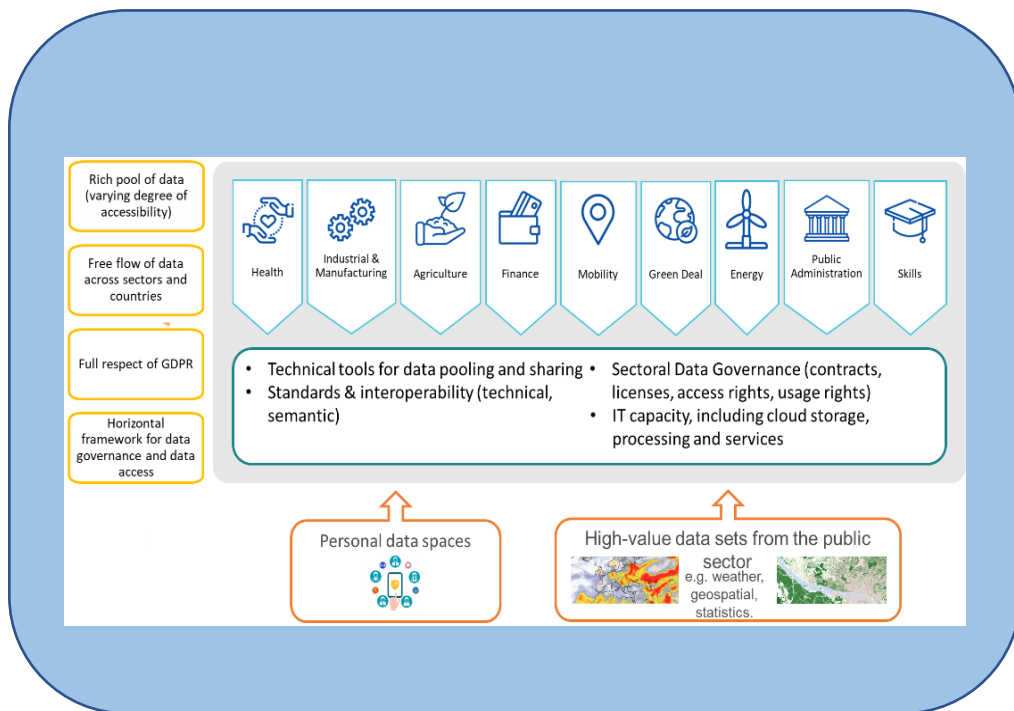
Rich pool of data (varying degree of accessibility)

Free flow of data across sectors and countries

Full respect of GDPR

Horizontal framework for data governance and data access

Health

Industrial & Manufacturing

Agriculture

Finance

Mobility

Green Deal

Energy

Public Administration

Skills

• Technical tools for data pooling and sharing
• Standards & interoperability (technical, semantic)

• Sectoral Data Governance (contracts, licenses, access rights, usage rights)
• IT capacity, including cloud storage, processing and services

Personal data spaces

High-value data sets from the public sector
e.g. weather, geospatial, statistics.